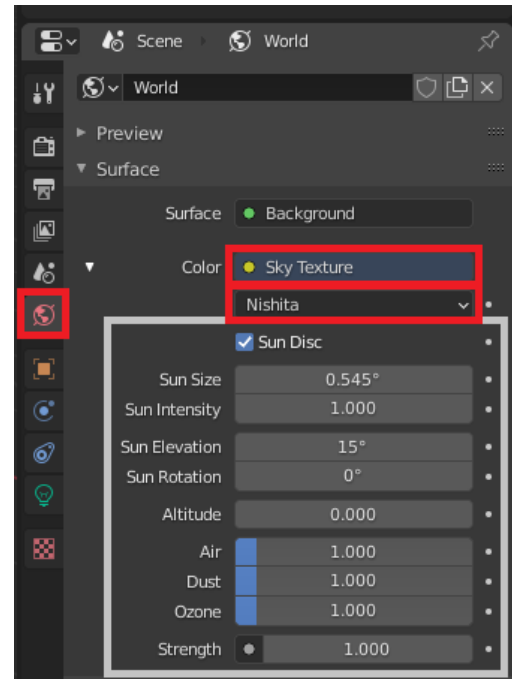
Scene World

World

Preview

Surface

Surface Background

Color Sky Texture

Nishita

Sun Disc

| | |
|---|---|
| Sun Size | 0.545° |
| Sun Intensity | 1.000 |
| Sun Elevation | 15° |
| Sun Rotation | 0° |
| Altitude | 0.000 |
| Air | 1.000 |
| Dust | 1.000 |
| Ozone | 1.000 |
| Strength | 1.000 |